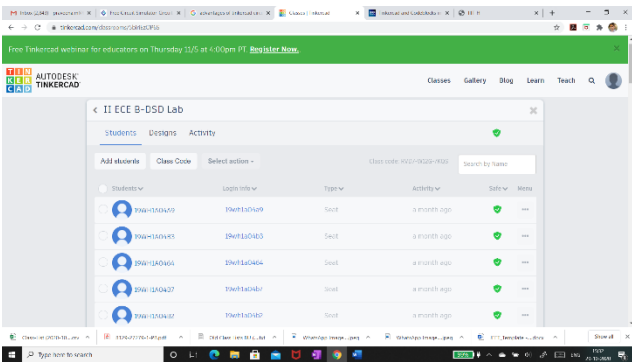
Inbox (2,540) - | Free Tinkercad simulator | advantages of tinkercad | Classes | Tinkercad | Tinkercad and Autodesk | 3D ...

← → C tinkercad.com/classrooms/

Free Tinkercad webinar for educators on Thursday 11/5 at 4:00pm PT. Register Now.

TIN KER CAD AUTODESK TINKERCAD

Classes Gallery Blog Learn Teach

< II ECE B-DSD Lab

Students Designs Activity

Add students Class Code Select action

Class code: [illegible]

Search by Name

| Students | Login info | Type | Activity | Safe | Menu |
|---|---|---|---|---|---|
| 19W91A0429 | 19W91A0429 | Seat | a month ago | | ••• |
| 19W91A0433 | 19W91A0433 | Seat | a month ago | | ••• |
| 19W91A0464 | 19W91A0464 | Seat | a month ago | | ••• |
| 19W91A0437 | 19W91A0437 | Seat | a month ago | | ••• |
| 19W91A0432 | 19W91A0432 | Seat | a month ago | | ••• |

Classes-... | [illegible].pdf | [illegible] | WhatsApp Image....jpeg | WhatsApp Image....jpeg | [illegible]_template....docx | Show all

Type here to search

ENG